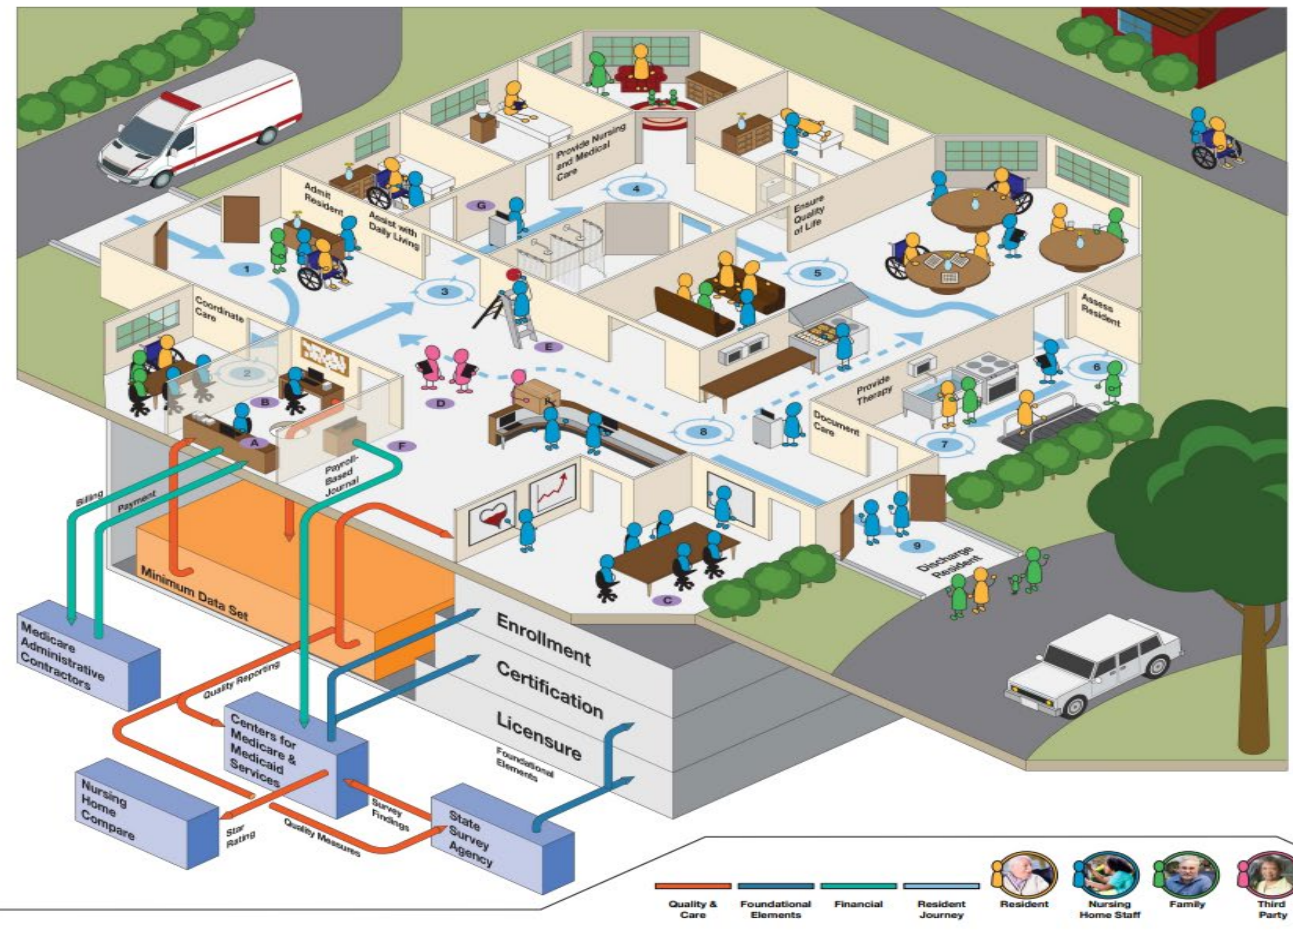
Provide Nursing and Medical Care

4

Ensure Quality of Life

Admit Resident

Assist with Daily Living

G

1

3

5

Coordinate Care

2

E

Assess Resident

6

B

D

Provide Therapy

A

F

8

Document Care

7

Payroll-Based Journal

Billing

Payment

9

Discharge Resident

C

Minimum Data Set

Enrollment

Certification

Licensure

Foundational Elements

Medicare Administrative Contractors

Quality Reporting

Centers for Medicare & Medicaid Services

Nursing Home Compare

Star Rating

Quality Measures

Survey Findings

State Survey Agency

Quality & Care

Foundational Elements

Financial

Resident Journey

Resident

Nursing Home Staff

Family

Third Party